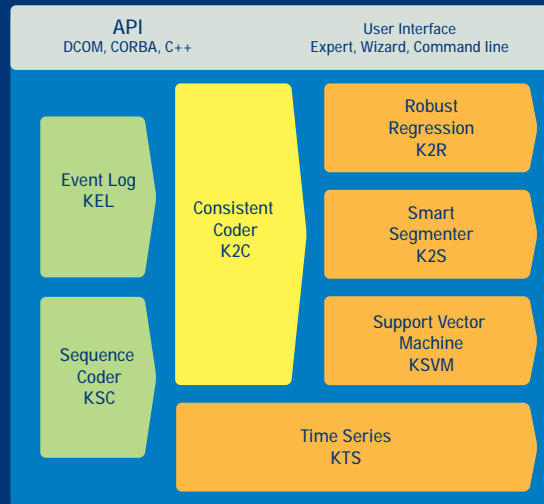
API
DCOM, CORBA, C++

User Interface
Expert, Wizard, Command line

Event Log
KEL

Sequence
Coder
KSC

Consistent
Coder
K2C

Robust
Regression
K2R

Smart
Segmenter
K2S

Support Vector
Machine
KSVM

Time Series
KTS